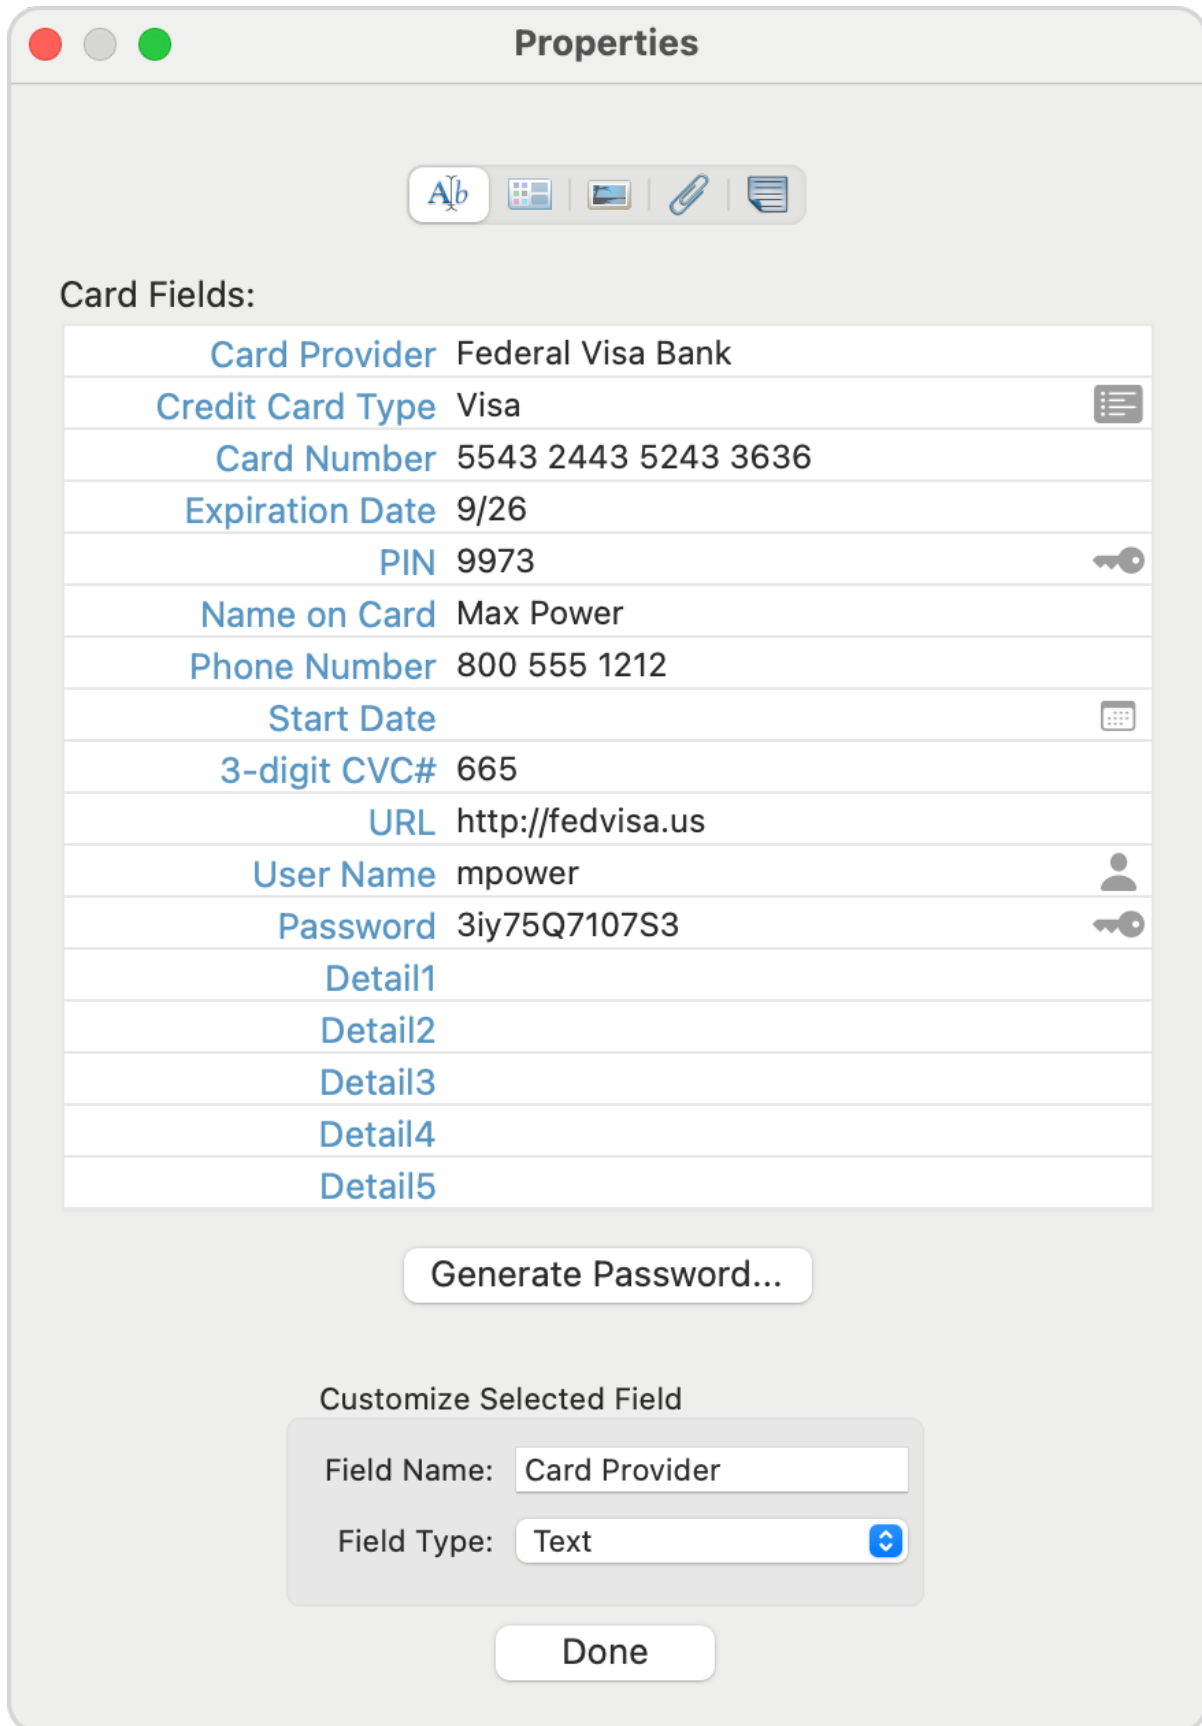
Properties

Card Fields:

| | |
|---|---|
| Card Provider | Federal Visa Bank |
| Credit Card Type | Visa |
| Card Number | 5543 2443 5243 3636 |
| Expiration Date | 9/26 |
| PIN | 9973 |
| Name on Card | Max Power |
| Phone Number | 800 555 1212 |
| Start Date | |
| 3-digit CVC# | 665 |
| URL | http://fedvisa.us |
| User Name | mpower |
| Password | 3iy75Q7107S3 |
| Detail1 | |
| Detail2 | |
| Detail3 | |
| Detail4 | |
| Detail5 | |

Generate Password...

Customize Selected Field

Field Name: Card Provider

Field Type: Text

Done